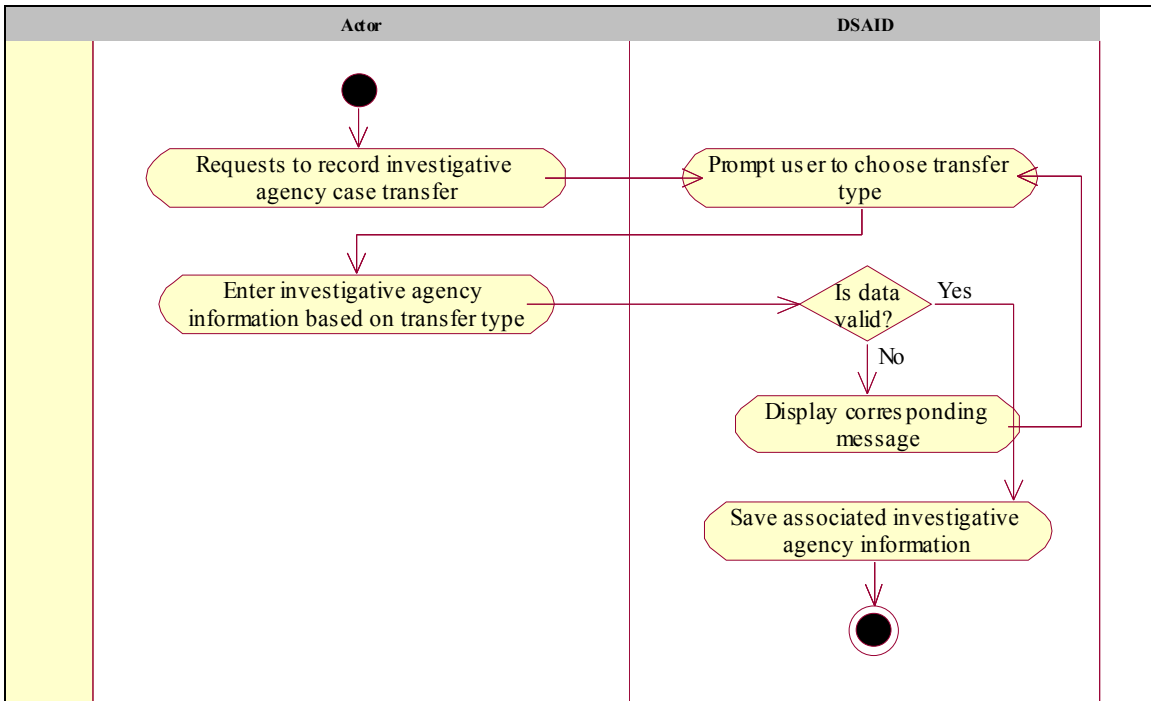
Actor

DSAID

Requests to record investigative agency case transfer

Prompt user to choose transfer type

Enter investigative agency information based on transfer type

Is data valid?

Yes

No

Display corresponding message

Save associated investigative agency information